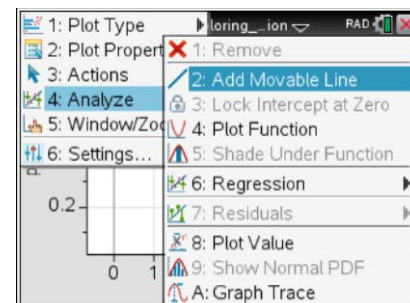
1: Plot Type
2: Plot Propert
3: Actions
4: Analyze
5: Window/Zo
6: Settings...
loring_...ion
RAD
1: Remove
2: Add Movable Line
3: Lock Intercept at Zero
4: Plot Function
5: Shade Under Function
6: Regression
7: Residuals
8: Plot Value
9: Show Normal PDF
A: Graph Trace
0.2
0
1